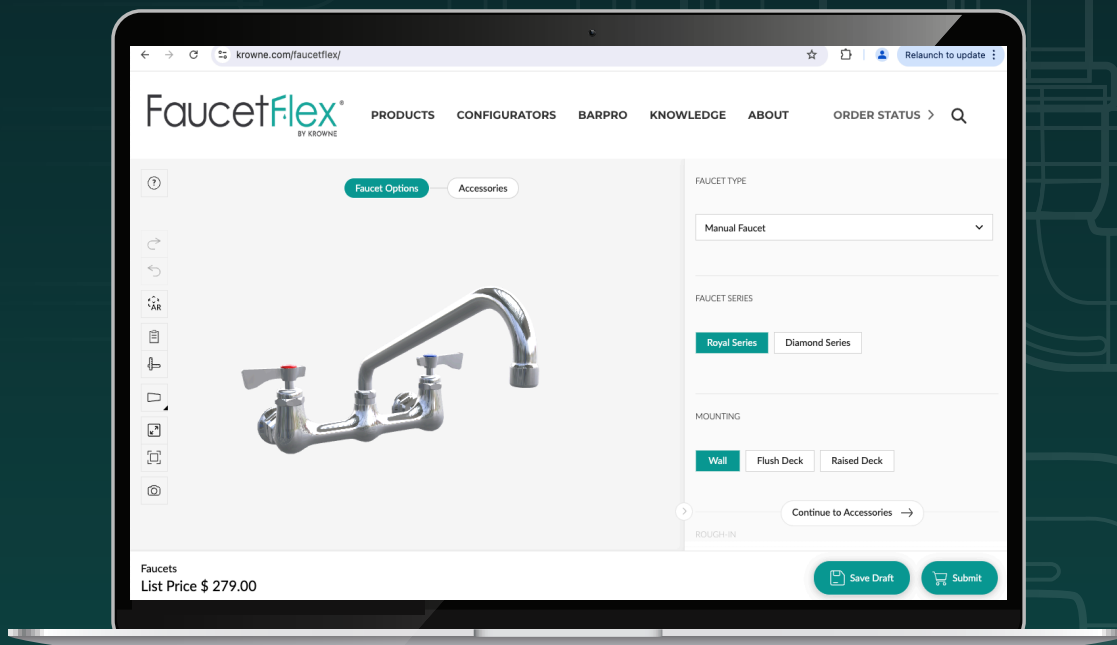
krowne.com/faucetflex/

Relaunch to update

FaucetFlex®
BY KROWNE

PRODUCTS CONFIGURATORS BARPRO KNOWLEDGE ABOUT ORDER STATUS

Faucet Options Accessories

AR

FAUCET TYPE

Manual Faucet

FAUCET SERIES

Royal Series Diamond Series

MOUNTING

Wall Flush Deck Raised Deck

Continue to Accessories

ROUGH-IN

Faucets
List Price $ 279.00

Save Draft Submit